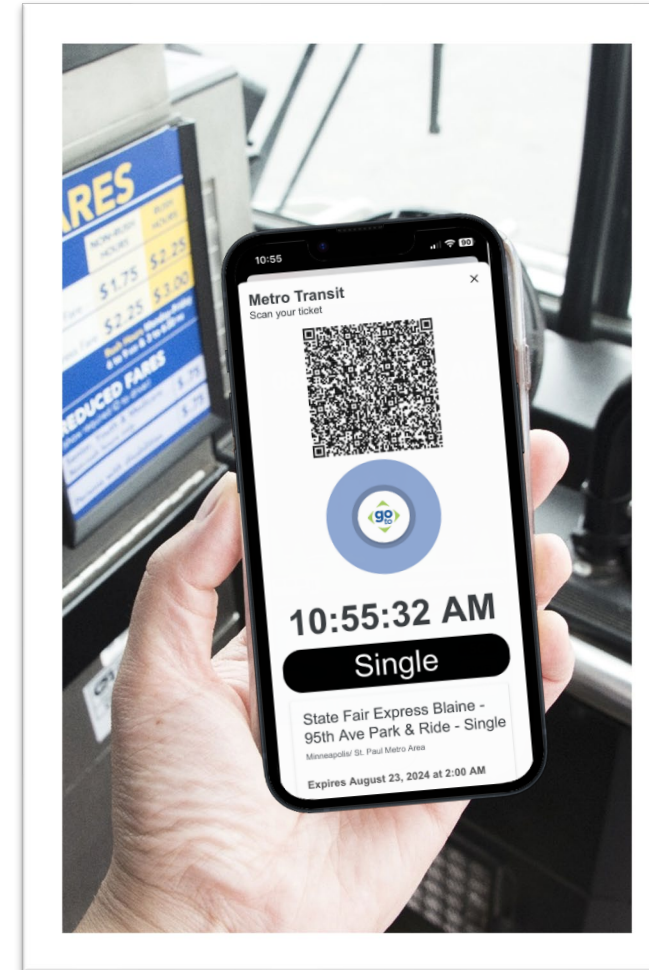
ARES

NON-RUSH HOURS

RUSH HOURS

$1.75

$2.25

$2.25

$3.00

REDUCED FARES

$.75

$.75

10:55

90

Metro Transit

Scan your ticket

×

go

10:55:32 AM

Single

State Fair Express Blaine - 95th Ave Park & Ride - Single

Minneapolis/ St. Paul Metro Area

Expires August 23, 2024 at 2:00 AM